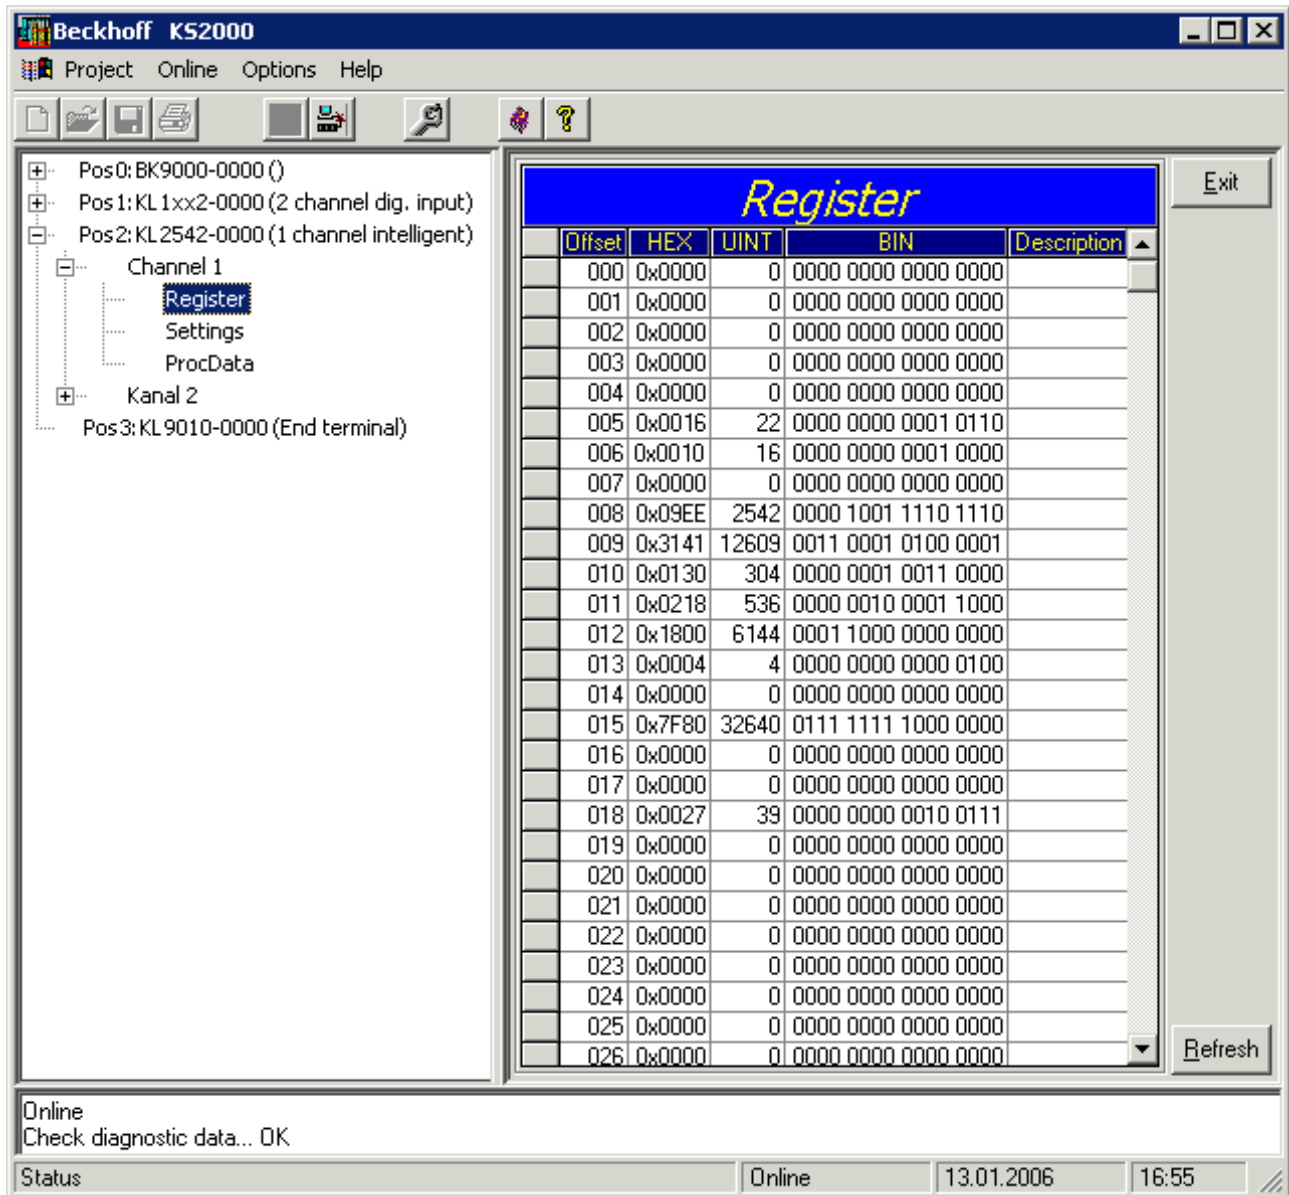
Beckhoff KS2000

Project Online Options Help

Pos0: BK9000-0000 ()
Pos1: KL1xx2-0000 (2 channel dig. input)
Pos2: KL2542-0000 (1 channel intelligent)
Channel 1
Register
Settings
ProcData
Kanal 2
Pos3: KL9010-0000 (End terminal)

Register

| Offset | HEX | UINT | BIN | Description |
|---|---|---|---|---|
| 000 | 0x0000 | 0 | 0000 0000 0000 0000 | |
| 001 | 0x0000 | 0 | 0000 0000 0000 0000 | |
| 002 | 0x0000 | 0 | 0000 0000 0000 0000 | |
| 003 | 0x0000 | 0 | 0000 0000 0000 0000 | |
| 004 | 0x0000 | 0 | 0000 0000 0000 0000 | |
| 005 | 0x0016 | 22 | 0000 0000 0001 0110 | |
| 006 | 0x0010 | 16 | 0000 0000 0001 0000 | |
| 007 | 0x0000 | 0 | 0000 0000 0000 0000 | |
| 008 | 0x09EE | 2542 | 0000 1001 1110 1110 | |
| 009 | 0x3141 | 12609 | 0011 0001 0100 0001 | |
| 010 | 0x0130 | 304 | 0000 0001 0011 0000 | |
| 011 | 0x0218 | 536 | 0000 0010 0001 1000 | |
| 012 | 0x1800 | 6144 | 0001 1000 0000 0000 | |
| 013 | 0x0004 | 4 | 0000 0000 0000 0100 | |
| 014 | 0x0000 | 0 | 0000 0000 0000 0000 | |
| 015 | 0x7F80 | 32640 | 0111 1111 1000 0000 | |
| 016 | 0x0000 | 0 | 0000 0000 0000 0000 | |
| 017 | 0x0000 | 0 | 0000 0000 0000 0000 | |
| 018 | 0x0027 | 39 | 0000 0000 0010 0111 | |
| 019 | 0x0000 | 0 | 0000 0000 0000 0000 | |
| 020 | 0x0000 | 0 | 0000 0000 0000 0000 | |
| 021 | 0x0000 | 0 | 0000 0000 0000 0000 | |
| 022 | 0x0000 | 0 | 0000 0000 0000 0000 | |
| 023 | 0x0000 | 0 | 0000 0000 0000 0000 | |
| 024 | 0x0000 | 0 | 0000 0000 0000 0000 | |
| 025 | 0x0000 | 0 | 0000 0000 0000 0000 | |
| 026 | 0x0000 | 0 | 0000 0000 0000 0000 | |

Exit
Refresh

Online
Check diagnostic data... OK

Status | Online | 13.01.2006 | 16:55